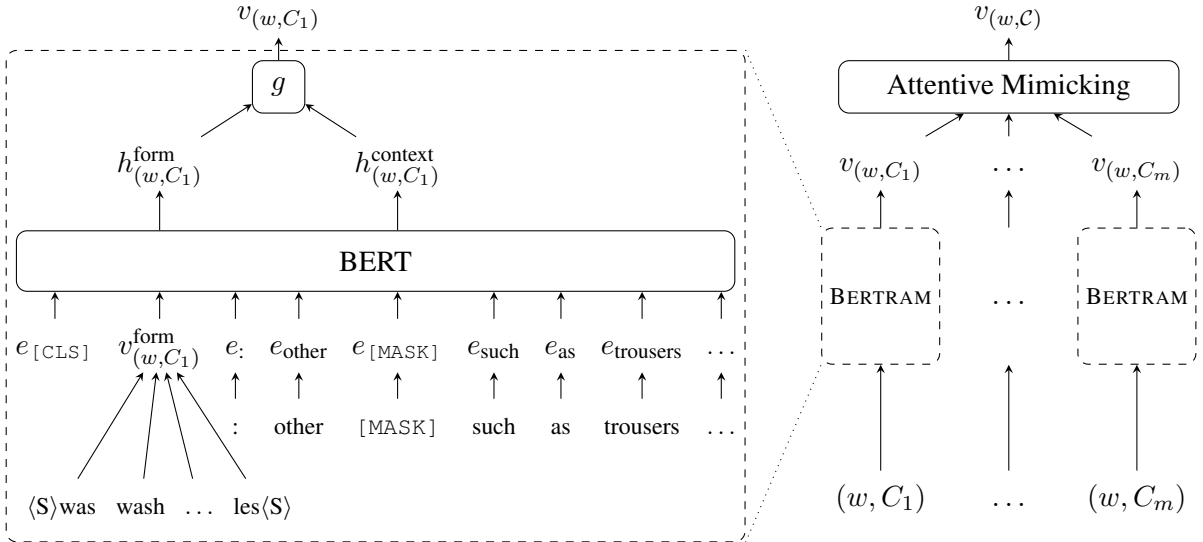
$v_{(w,C_1)}$

$g$

$h^{\text{form}}_{(w,C_1)}$ $h^{\text{context}}_{(w,C_1)}$

BERT

$e_{\texttt{[CLS]}}$ $v^{\text{form}}_{(w,C_1)}$ $e_{:}$ $e_{\text{other}}$ $e_{\texttt{[MASK]}}$ $e_{\text{such}}$ $e_{\text{as}}$ $e_{\text{trousers}}$ $\dots$

: other [MASK] such as trousers $\dots$

⟨S⟩was wash $\dots$ les⟨S⟩

$v_{(w,\mathcal{C})}$

Attentive Mimicking

$v_{(w,C_1)}$ $\dots$ $v_{(w,C_m)}$

BERTRAM $\dots$ BERTRAM

$(w, C_1)$ $\dots$ $(w, C_m)$